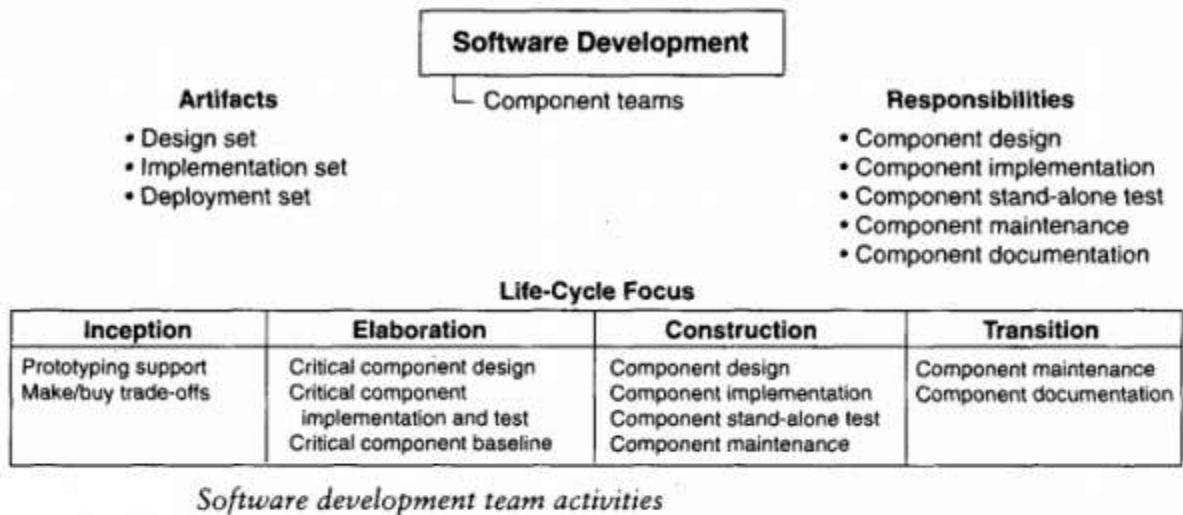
Software Development

Component teams

Artifacts
• Design set
• Implementation set
• Deployment set

Responsibilities
• Component design
• Component implementation
• Component stand-alone test
• Component maintenance
• Component documentation

Life-Cycle Focus

| Inception | Elaboration | Construction | Transition |
|---|---|---|---|
| Prototyping support<br>Make/buy trade-offs | Critical component design<br>Critical component implementation and test<br>Critical component baseline | Component design<br>Component implementation<br>Component stand-alone test<br>Component maintenance | Component maintenance<br>Component documentation |

Software development team activities